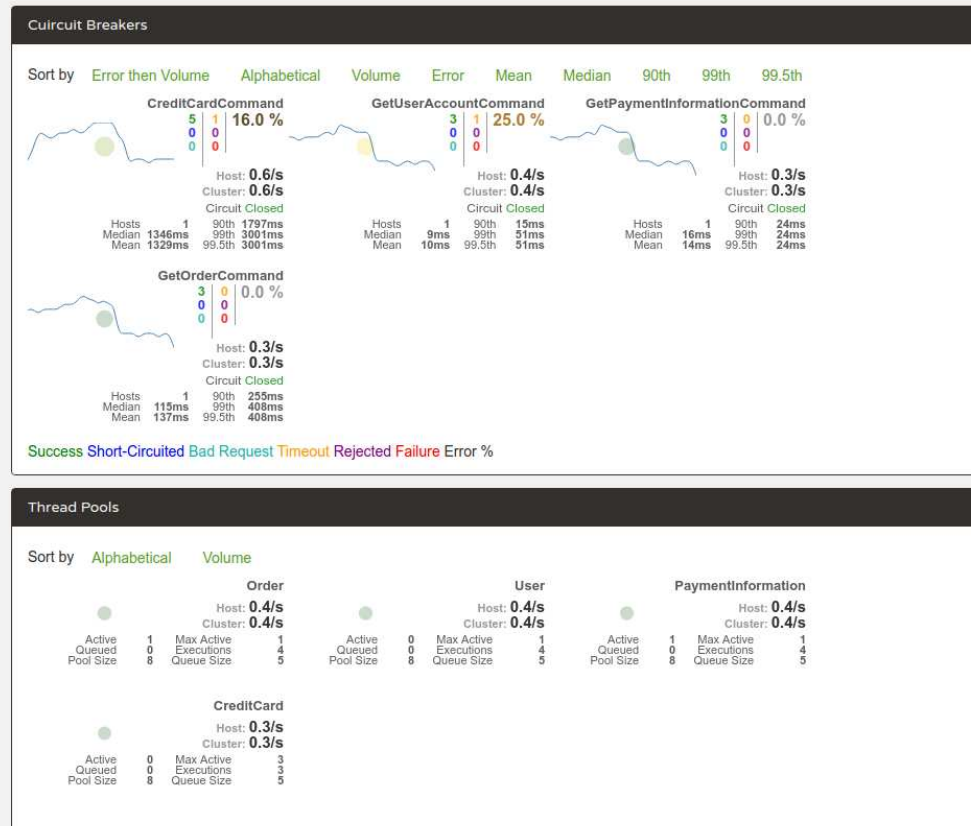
Cuircuit Breakers

Sort by Error then Volume Alphabetical Volume Error Mean Median 90th 99th 99.5th

CreditCardCommand
5 | 1 | 16.0 %
0 | 0
0 | 0
Host: 0.6/s
Cluster: 0.6/s
Circuit Closed
Hosts 1 90th 1797ms
Median 1346ms 99th 3001ms
Mean 1329ms 99.5th 3001ms

GetUserAccountCommand
3 | 1 | 25.0 %
0 | 0
0 | 0
Host: 0.4/s
Cluster: 0.4/s
Circuit Closed
Hosts 1 90th 15ms
Median 9ms 99th 51ms
Mean 10ms 99.5th 51ms

GetPaymentInformationCommand
3 | 0 | 0.0 %
0 | 0
0 | 0
Host: 0.3/s
Cluster: 0.3/s
Circuit Closed
Hosts 1 90th 24ms
Median 16ms 99th 24ms
Mean 14ms 99.5th 24ms

GetOrderCommand
3 | 0 | 0.0 %
0 | 0
0 | 0
Host: 0.3/s
Cluster: 0.3/s
Circuit Closed
Hosts 1 90th 255ms
Median 115ms 99th 408ms
Mean 137ms 99.5th 408ms

Success Short-Circuited Bad Request Timeout Rejected Failure Error %

Thread Pools

Sort by Alphabetical Volume

Order
Host: 0.4/s
Cluster: 0.4/s
Active 1 Max Active 1
Queued 0 Executions 4
Pool Size 8 Queue Size 5

User
Host: 0.4/s
Cluster: 0.4/s
Active 0 Max Active 1
Queued 0 Executions 4
Pool Size 8 Queue Size 5

PaymentInformation
Host: 0.4/s
Cluster: 0.4/s
Active 1 Max Active 1
Queued 0 Executions 4
Pool Size 8 Queue Size 5

CreditCard
Host: 0.3/s
Cluster: 0.3/s
Active 0 Max Active 3
Queued 0 Executions 3
Pool Size 8 Queue Size 5